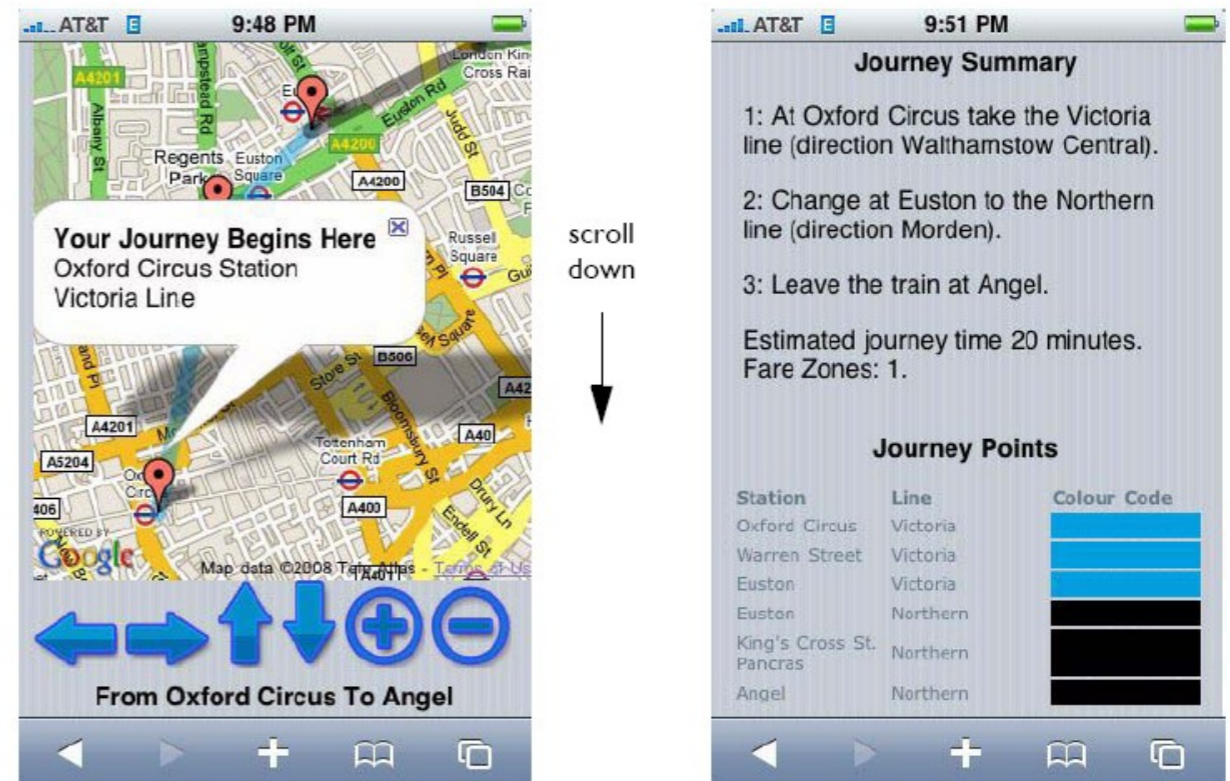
AT&T E 9:48 PM

A4201 Albany St Hampstead Rd Regents Park Euston Square Euston Rd A4200 London Kings Cross Rai Judd St B504 A4200 Russell Square B506 Store St Bloomsbury St A4201 A5204 A40 Tottenham Court Rd A400 Drury Ln Endell St 406 A4011

Your Journey Begins Here
Oxford Circus Station
Victoria Line

POWERED BY Google Map data ©2008 Tele Atlas - Terms of Use

From Oxford Circus To Angel

scroll down

AT&T E 9:51 PM

Journey Summary

1: At Oxford Circus take the Victoria line (direction Walthamstow Central).

2: Change at Euston to the Northern line (direction Morden).

3: Leave the train at Angel.

Estimated journey time 20 minutes. Fare Zones: 1.

Journey Points

| Station | Line | Colour Code |
|---|---|---|
| Oxford Circus | Victoria | |
| Warren Street | Victoria | |
| Euston | Victoria | |
| Euston | Northern | |
| King's Cross St. Pancras | Northern | |
| Angel | Northern | |